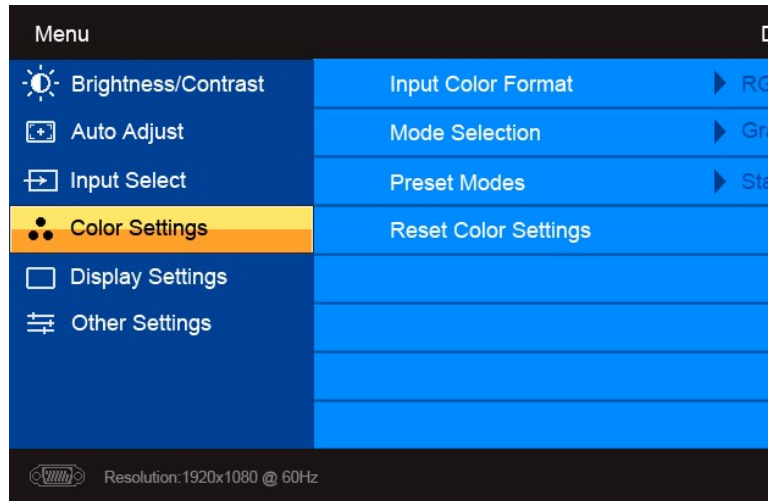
Menu

D

Brightness/Contrast

Auto Adjust

Input Select

Color Settings

Display Settings

Other Settings

Input Color Format

RG

Mode Selection

Gr

Preset Modes

Sta

Reset Color Settings

Resolution:1920x1080 @ 60Hz